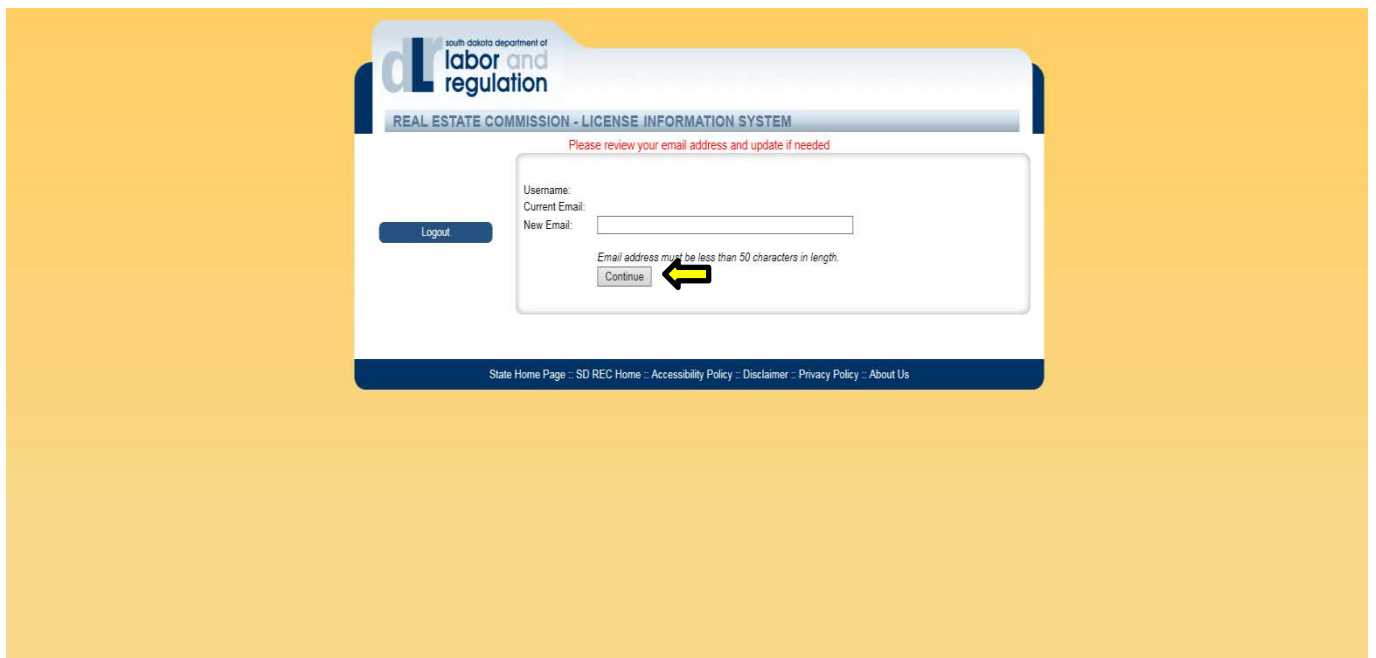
dLr south dakota department of labor and regulation

REAL ESTATE COMMISSION - LICENSE INFORMATION SYSTEM

Please review your email address and update if needed

Logout

Username:
Current Email:
New Email:

Email address must be less than 50 characters in length.

Continue

State Home Page :: SD REC Home :: Accessibility Policy :: Disclaimer :: Privacy Policy :: About Us